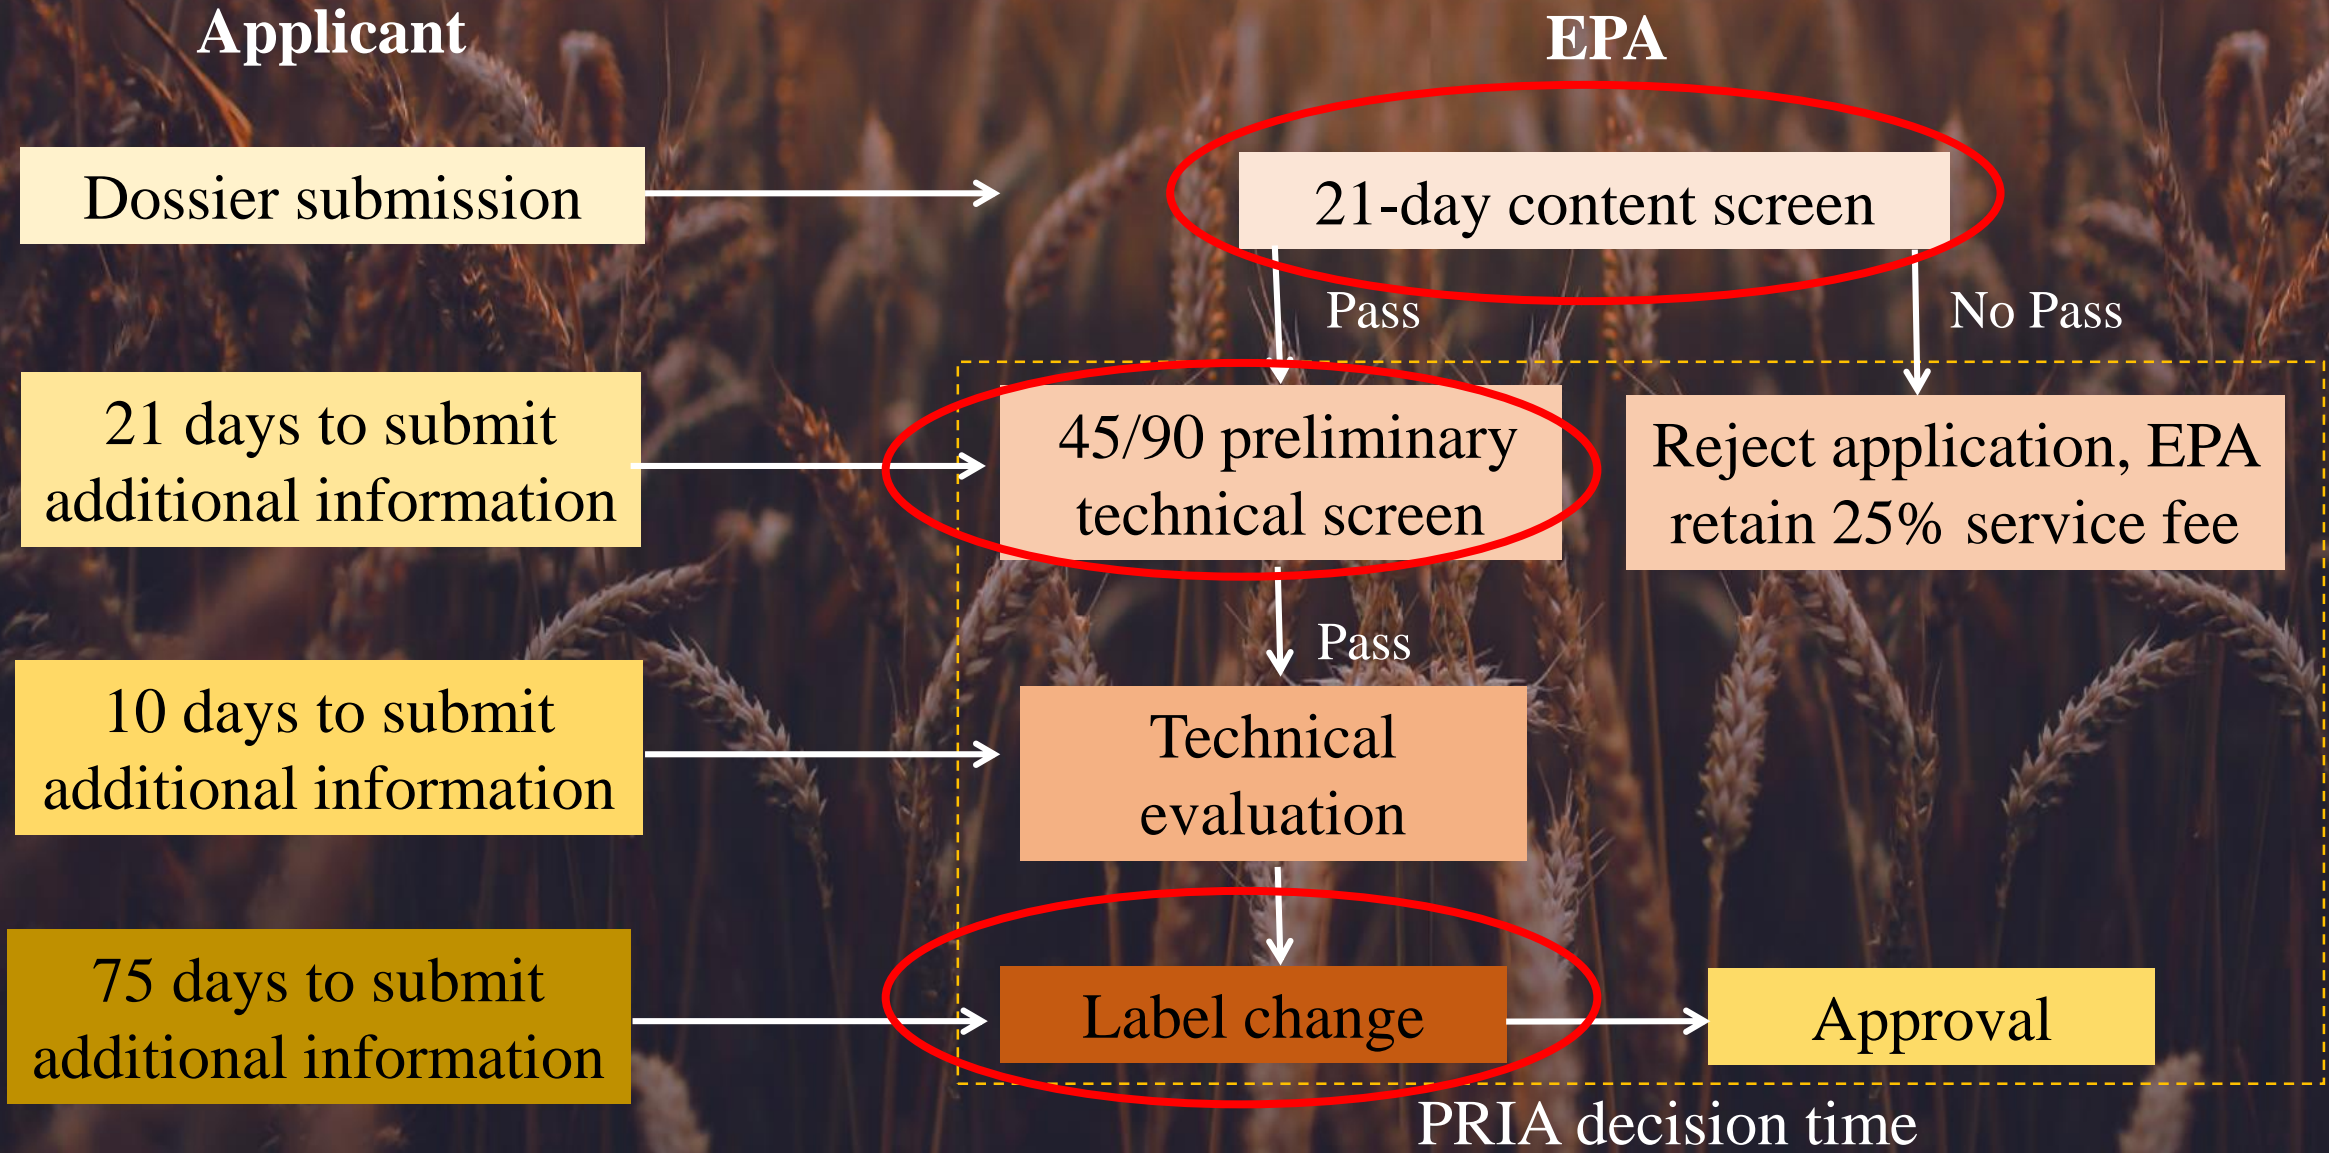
Applicant

EPA

Dossier submission

21-day content screen

Pass

No Pass

21 days to submit additional information

45/90 preliminary technical screen

Reject application, EPA retain 25% service fee

Pass

10 days to submit additional information

Technical evaluation

75 days to submit additional information

Label change

Approval

PRIA decision time